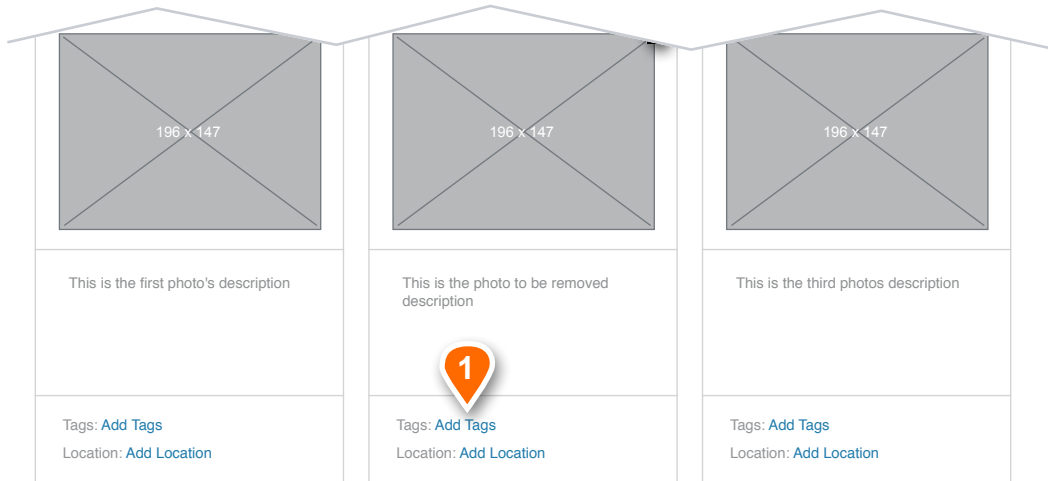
196 x 147

This is the first photo's description

Tags: Add Tags
Location: Add Location

196 x 147

This is the photo to be removed description

1

Tags: Add Tags
Location: Add Location

196 x 147

This is the third photos description

Tags: Add Tags
Location: Add Location